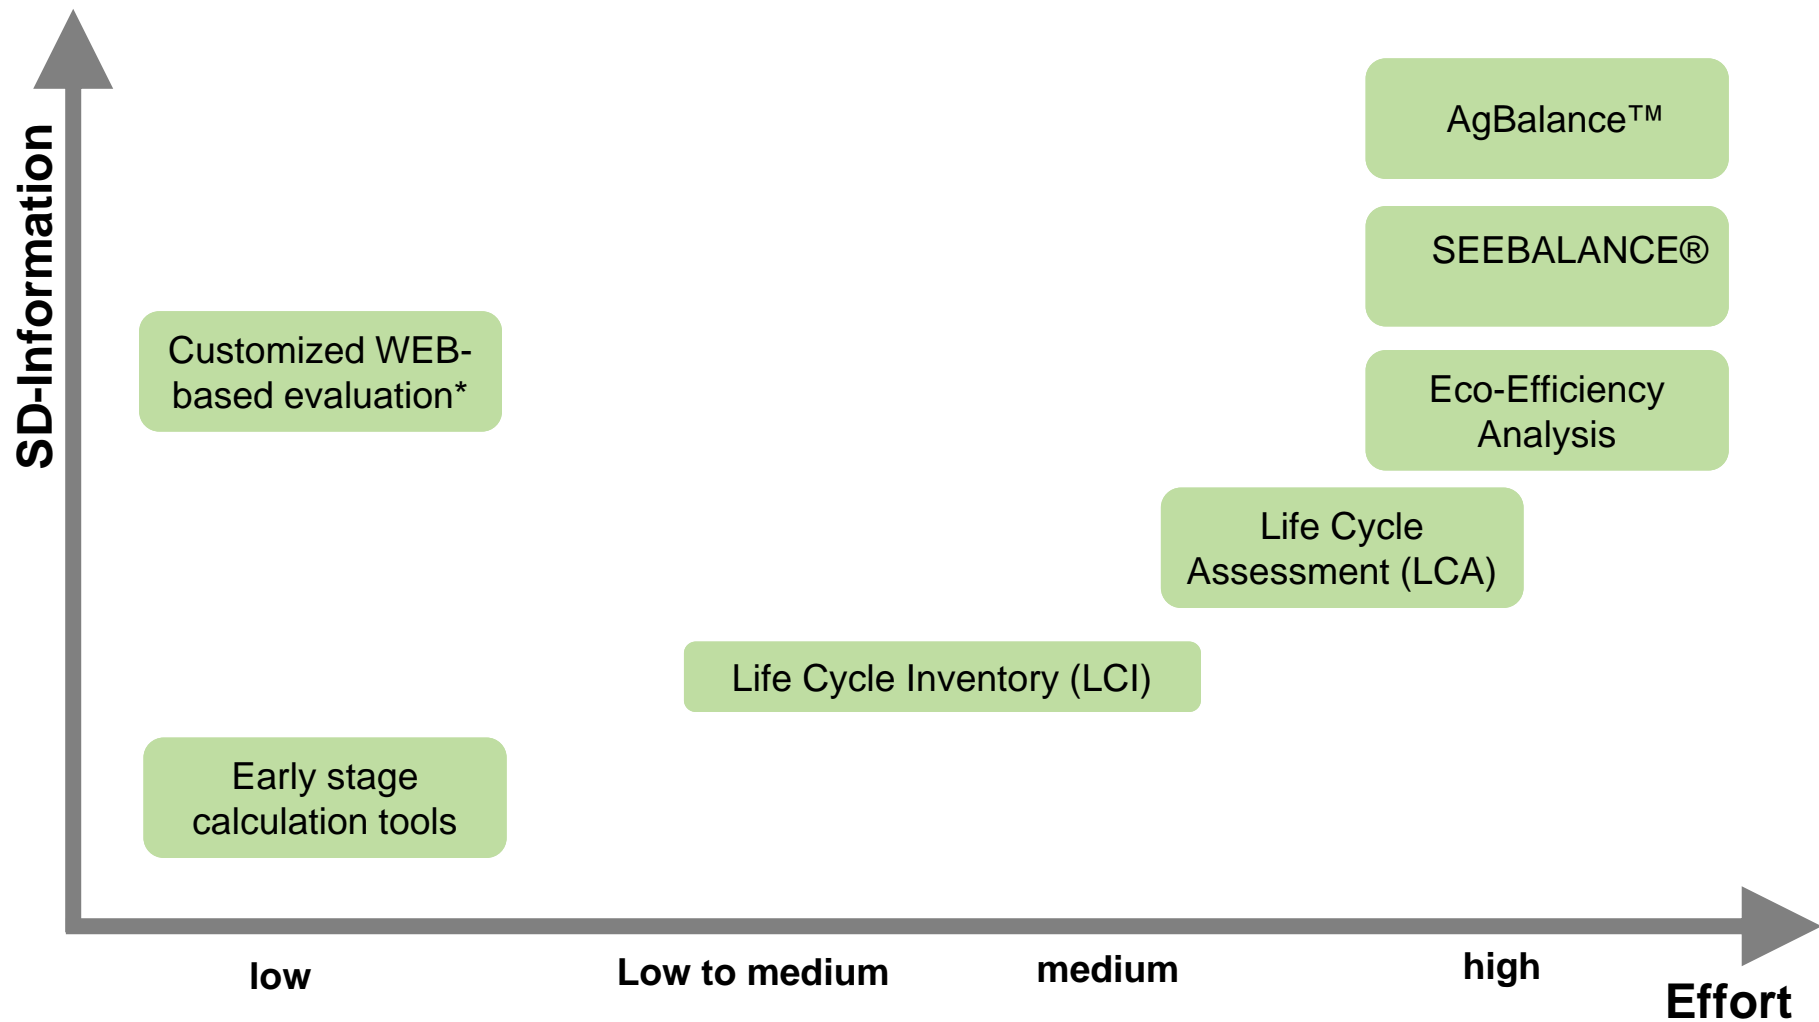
SD-Information

AgBalance™

SEEBALANCE®

Customized WEB-based evaluation*

Eco-Efficiency Analysis

Life Cycle Assessment (LCA)

Life Cycle Inventory (LCI)

Early stage calculation tools

low

Low to medium

medium

high

Effort